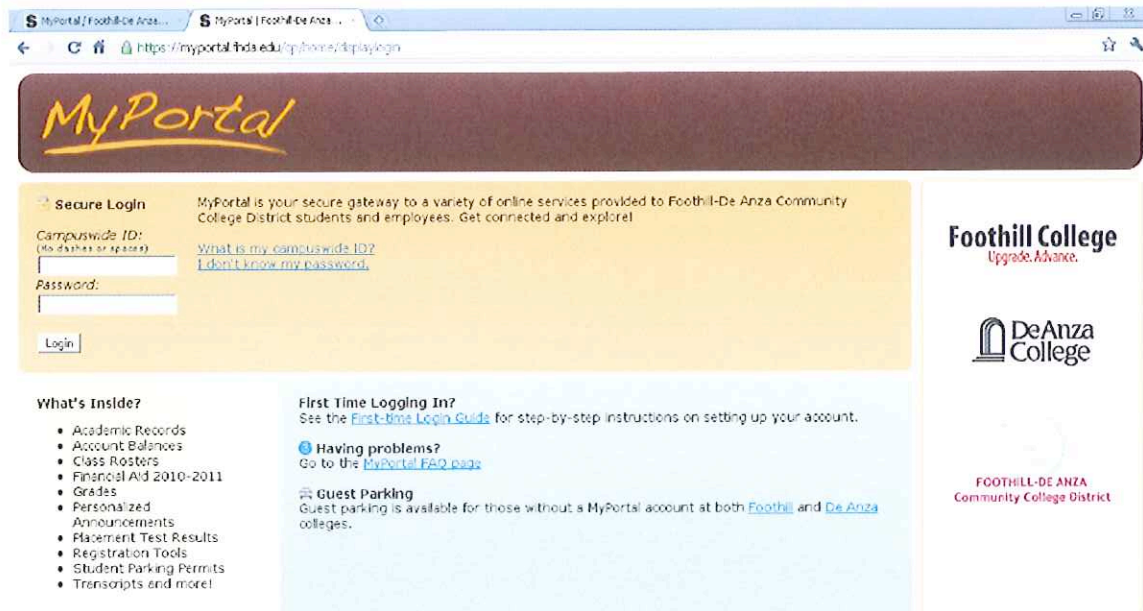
S MyPortal / Foothill-De Anza... S MyPortal | Foothill-De Anza ...

https://myportal.fhda.edu/cp/home/displaylogin

MyPortal

Secure Login

Campuswide ID:
(No dashes or spaces)

Password:

Login

MyPortal is your secure gateway to a variety of online services provided to Foothill-De Anza Community College District students and employees. Get connected and explore!

What is my campuswide ID?
I don't know my password.

Foothill College
Upgrade. Advance.

De Anza College

FOOTHILL-DE ANZA
Community College District

What's Inside?

- Academic Records
- Account Balances
- Class Rosters
- Financial Aid 2010-2011
- Grades
- Personalized Announcements
- Placement Test Results
- Registration Tools
- Student Parking Permits
- Transcripts and more!

First Time Logging In?
See the First-time Login Guide for step-by-step instructions on setting up your account.

Having problems?
Go to the MyPortal FAQ page

Guest Parking
Guest parking is available for those without a MyPortal account at both Foothill and De Anza colleges.